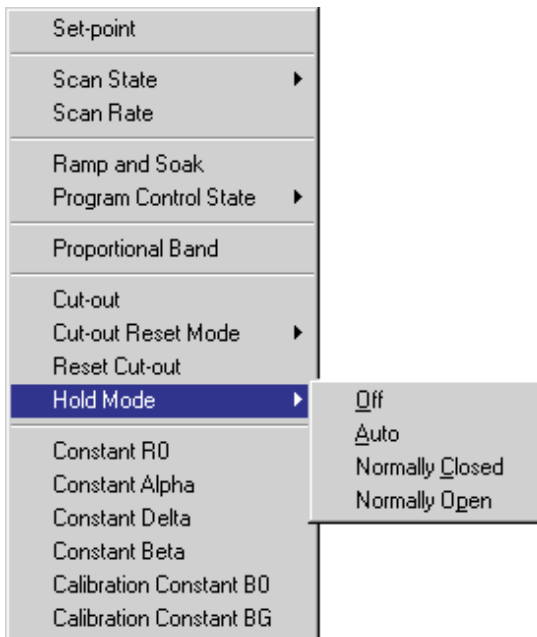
Set-point

Scan State
Scan Rate

Ramp and Soak
Program Control State

Proportional Band

Cut-out
Cut-out Reset Mode
Reset Cut-out
Hold Mode

Constant R0
Constant Alpha
Constant Delta
Constant Beta
Calibration Constant B0
Calibration Constant BG

Off
Auto
Normally Closed
Normally Open